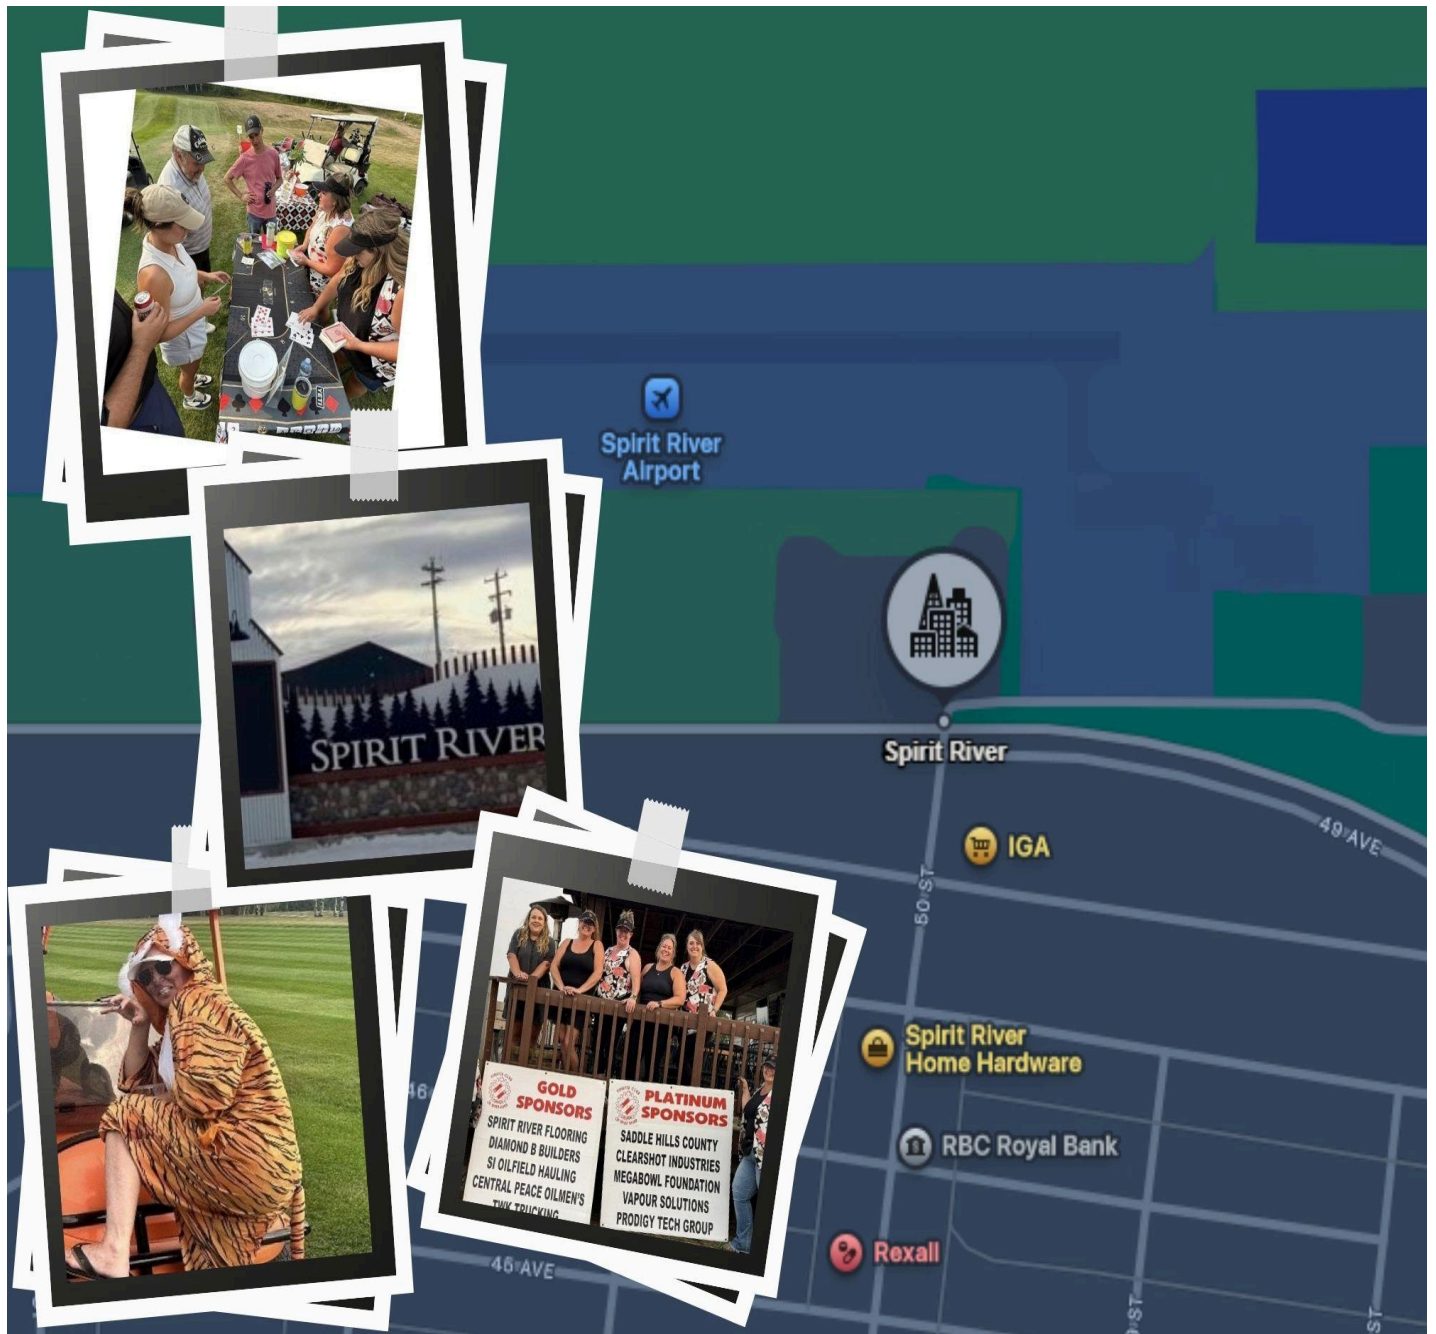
Spirit River Airport

SPIRIT RIVER

Spirit River

IGA

49 AVE

50 ST

GOLD SPONSORS
SPIRIT RIVER FLOORING
DIAMOND B BUILDERS
SI OILFIELD HAULING
CENTRAL PEACE OILMEN'S
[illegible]

PLATINUM SPONSORS
SADDLE HILLS COUNTY
CLEARSHOT INDUSTRIES
MEGABOWL FOUNDATION
VAPOUR SOLUTIONS
PRODIGY TECH GROUP

Spirit River Home Hardware

RBC Royal Bank

Rexall

46

46 AVE

ST

ST